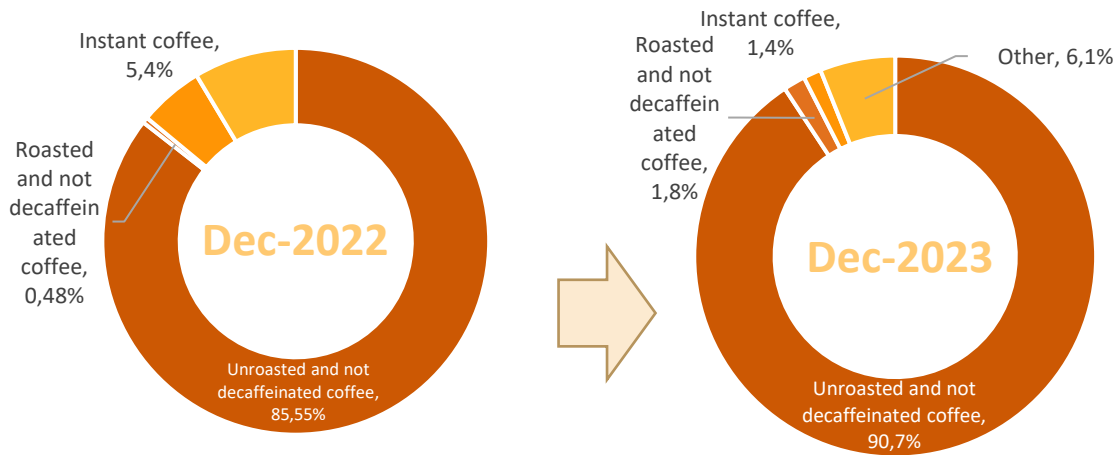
Instant coffee, 5,4%

Roasted and not decaffein ated coffee, 0,48%

Dec-2022

Unroasted and not decaffeinated coffee, 85,55%

Instant coffee, 1,4%

Roasted and not decaffein ated coffee, 1,8%

Other, 6,1%

Dec-2023

Unroasted and not decaffeinated coffee, 90,7%